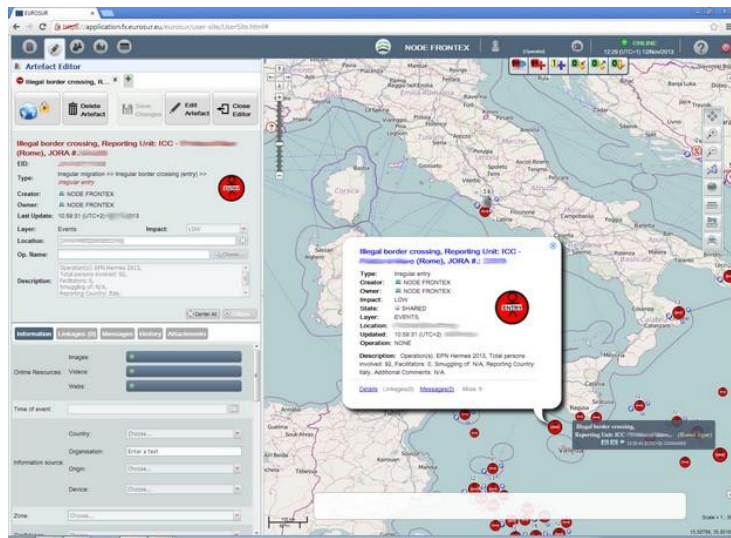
EUROSUR

https://application.fx.eurosur.eu/eurosur/user-site/UserSite.html#

NODE FRONTEX

ONLINE 12:29 (UTC+1) 12Nov2013

Artefact Editor

Illegal border crossing, R...

Delete Artefact

Save Changes

Edit Artefact

Close Editor

Illegal border crossing, Reporting Unit: ICC - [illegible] (Rome), JORA #.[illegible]

EID:

Type: Irregular migration >> Irregular border crossing (entry) >> Irregular entry

Creator: NODE FRONTEX

Owner: NODE FRONTEX

Last Update: 10:59:31 (UTC+2) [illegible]2013

Layer: Events

Impact: LOW

Location:

Op. Name:

Description: Operation(s): EPN Hermes 2013, Total persons involved: 92, Facilitators: 0, Smuggling of: N/A, Reporting Country: Italy,

Center All

Information

Linkages (0)

Messages

History

Attachments

Online Resources:

Images:

Videos:

Webs:

Time of event:

Information source:

Country:

Choose...

Organisation:

Enter a text

Origin:

Choose...

Device:

Choose...

Zone:

Choose...

Illegal border crossing, Reporting Unit: ICC - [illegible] (Rome), JORA #.: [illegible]

Type: Irregular entry

Creator: NODE FRONTEX

Owner: NODE FRONTEX

Impact: LOW

State: SHARED

Layer: EVENTS

Location:

Updated: 10:59:31 (UTC+2) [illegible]

Operation: NONE

Description: Operation(s): EPN Hermes 2013, Total persons involved: 92, Facilitators: 0, Smuggling of: N/A, Reporting Country: Italy, Additional Comments: N/A

Details

Linkages(0)

Messages(0)

More

ENTRY

Illegal border crossing, Reporting Unit: ICC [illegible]

Corsica

Sardegna

Sicilia

Scale = 1 : 3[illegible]